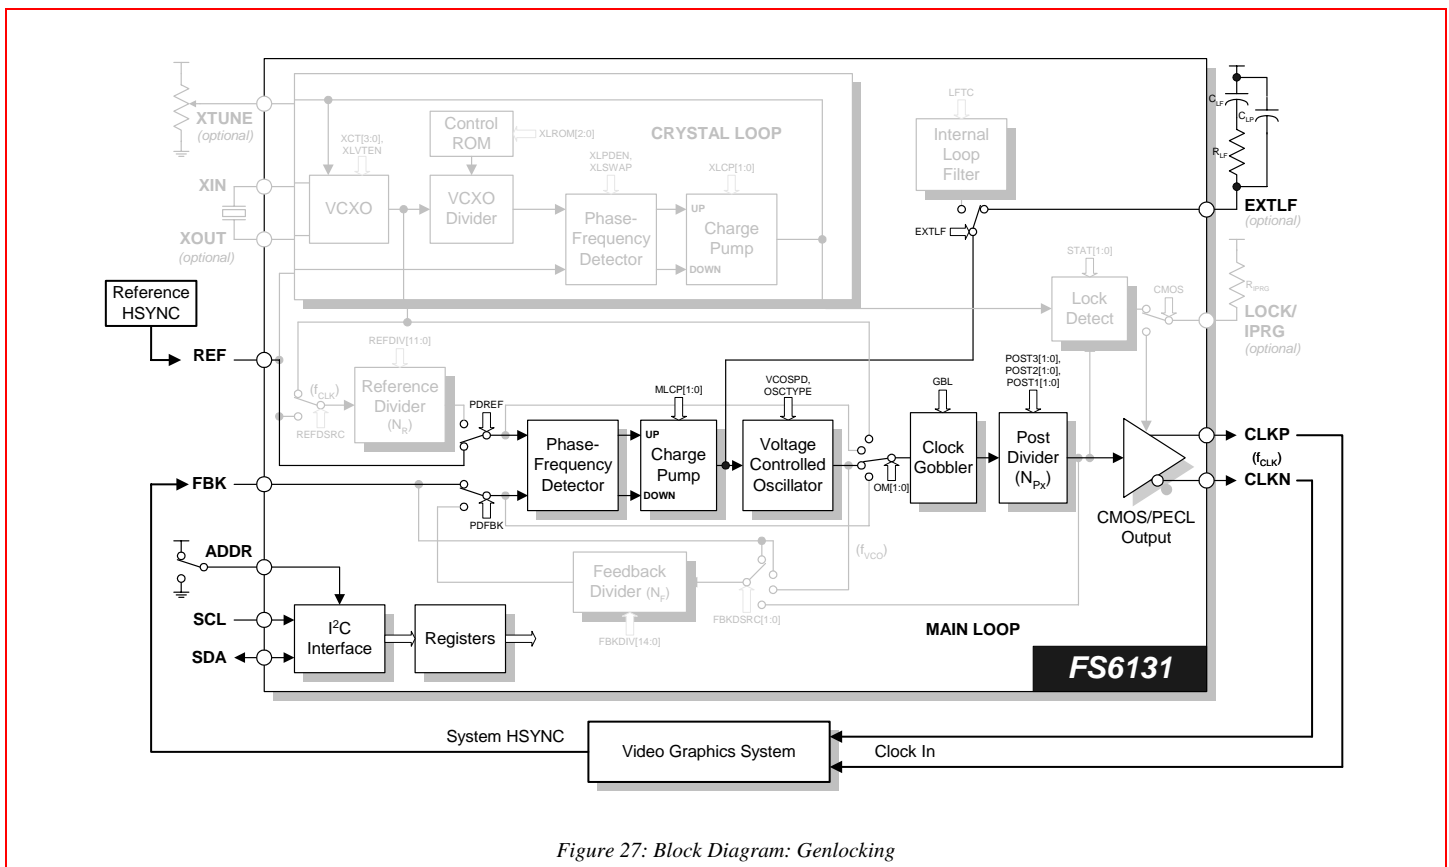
XTUNE
(optional)
XIN
XOUT
(optional)
XCT[3:0], XLVTEN
Control ROM
XLROM[2:0]
CRYSTAL LOOP
VCXO
VCXO Divider
XLPDEN, XLSWAP
Phase-Frequency Detector
XLCP[1:0]
UP
Charge Pump
DOWN
LFTC
Internal Loop Filter
EXTLF
$C_{LF}$
$C_{LP}$
$R_{LF}$
EXTLF
(optional)
STAT[1:0]
Lock Detect
CMOS
$R_{IPRG}$
LOCK/ IPRG
(optional)
Reference HSYNC
REF
REFDIV[11:0]
($f_{CLK}$)
Reference Divider ($N_R$)
REFDSRC
PDREF
Phase-Frequency Detector
MLCP[1:0]
UP
Charge Pump
DOWN
VCOSPD, OSCTYPE
Voltage Controlled Oscillator
OM[1:0]
GBL
Clock Gobbler
POST3[1:0], POST2[1:0], POST1[1:0]
Post Divider ($N_{Px}$)
CMOS/PECL Output
CLKP
($f_{CLK}$)
CLKN
FBK
PDFBK
ADDR
($f_{VCO}$)
Feedback Divider ($N_F$)
FBKDSRC[1:0]
FBKDIV[14:0]
SCL
SDA
$I^2C$ Interface
Registers
MAIN LOOP
FS6131
System HSYNC
Video Graphics System
Clock In

Figure 27: Block Diagram: Genlocking